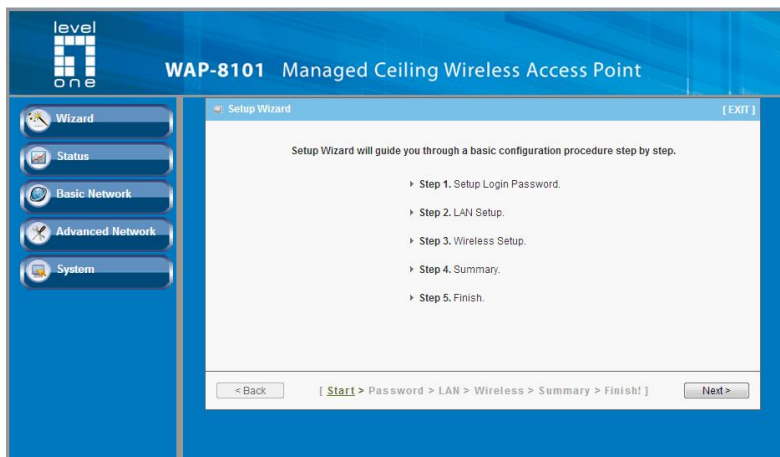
level one

WAP-8101 Managed Ceiling Wireless Access Point

Wizard

Status

Basic Network

Advanced Network

System

Setup Wizard

[ EXIT ]

Setup Wizard will guide you through a basic configuration procedure step by step.

Step 1. Setup Login Password.

Step 2. LAN Setup.

Step 3. Wireless Setup.

Step 4. Summary.

Step 5. Finish.

< Back

[ Start > Password > LAN > Wireless > Summary > Finish! ]

Next >